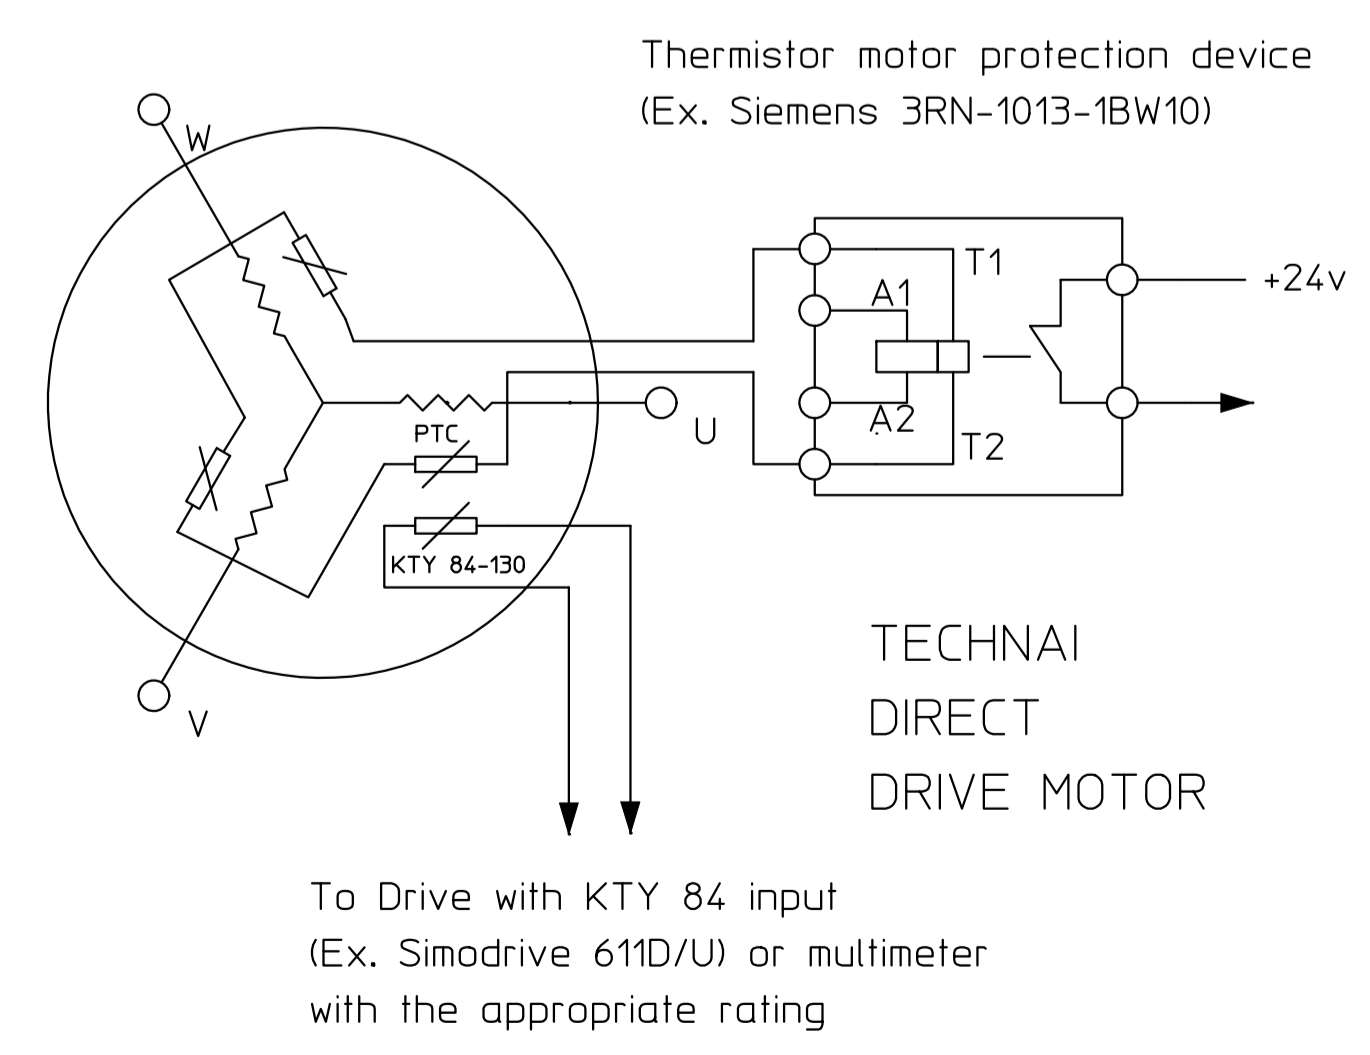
Thermistor motor protection device
(Ex. Siemens 3RN-1013-1BW10)

W

T1

A1

+24v

A2

T2

PTC

U

KTY 84-130

V

TECHNAI
DIRECT
DRIVE MOTOR

To Drive with KTY 84 input
(Ex. Simodrive 611D/U) or multimeter
with the appropriate rating